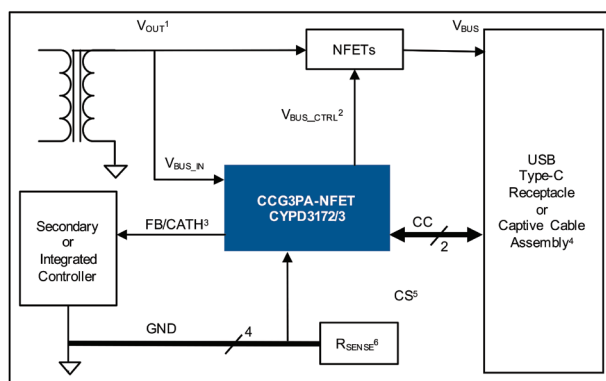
$V_{OUT}{}^1$

NFETs

$V_{BUS}$

$V_{BUS\_CTRL}{}^2$

$V_{BUS\_IN}$

CCG3PA-NFET
CYPD3172/3

USB
Type-C
Receptacle
or
Captive Cable
Assembly$^4$

Secondary
or
Integrated
Controller

FB/CATH$^3$

CC

2

CS$^5$

GND

4

$R_{SENSE}{}^6$